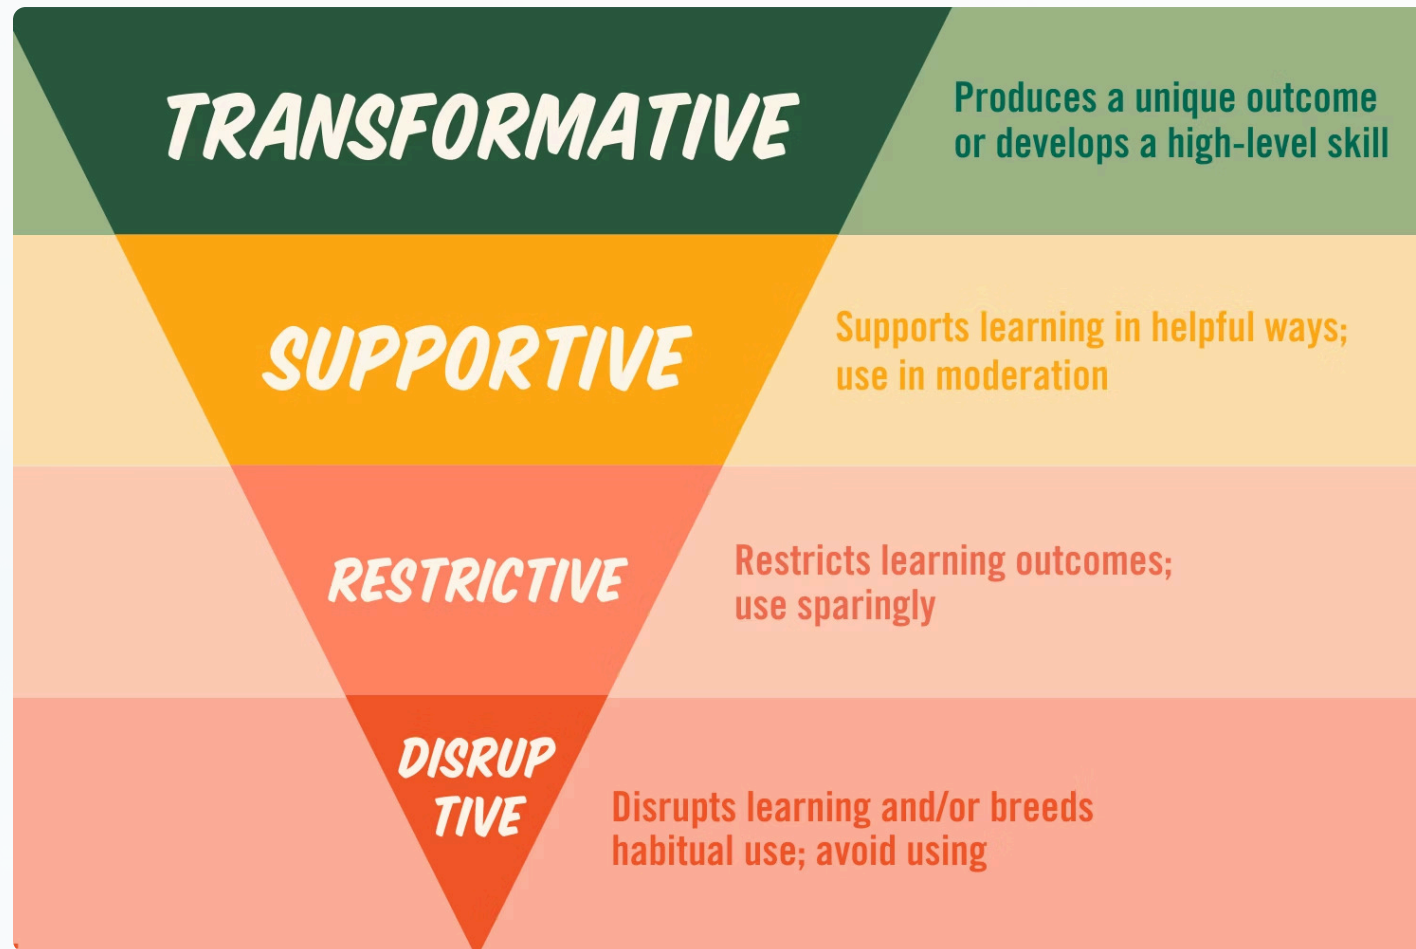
TRANSFORMATIVE

Produces a unique outcome or develops a high-level skill

SUPPORTIVE

Supports learning in helpful ways; use in moderation

RESTRICTIVE

Restricts learning outcomes; use sparingly

DISRUP TIVE

Disrupts learning and/or breeds habitual use; avoid using